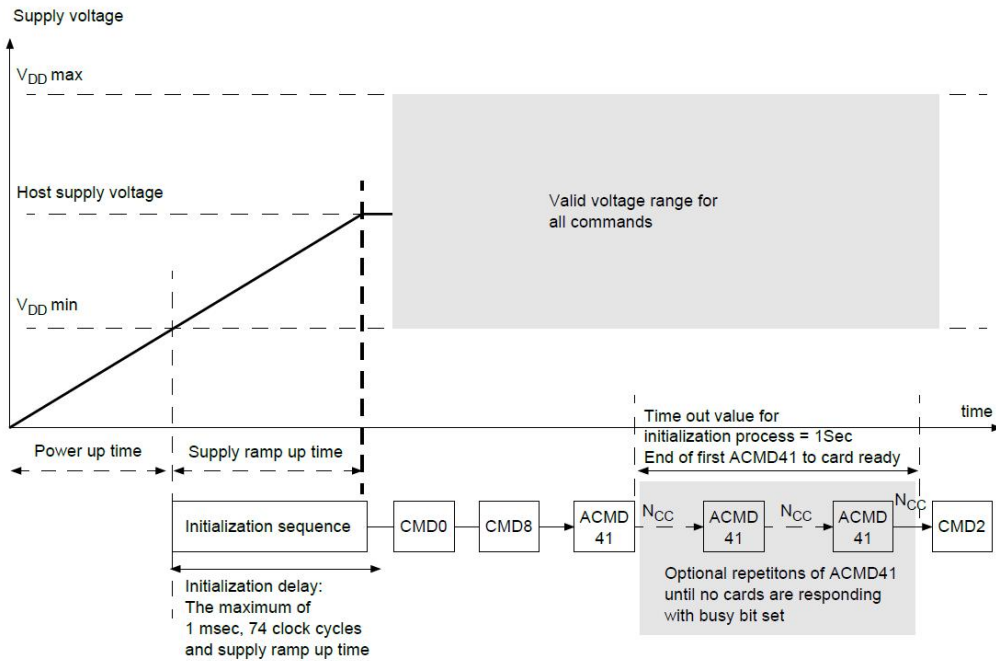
Supply voltage

$V_{DD}$ max

Host supply voltage

Valid voltage range for all commands

$V_{DD}$ min

time

Power up time

Supply ramp up time

Time out value for initialization process = 1Sec End of first ACMD41 to card ready

Initialization sequence

CMD0

CMD8

ACMD 41

$N_{CC}$

ACMD 41

$N_{CC}$

ACMD 41

$N_{CC}$

CMD2

Initialization delay: The maximum of 1 msec, 74 clock cycles and supply ramp up time

Optional repetitons of ACMD41 until no cards are responding with busy bit set